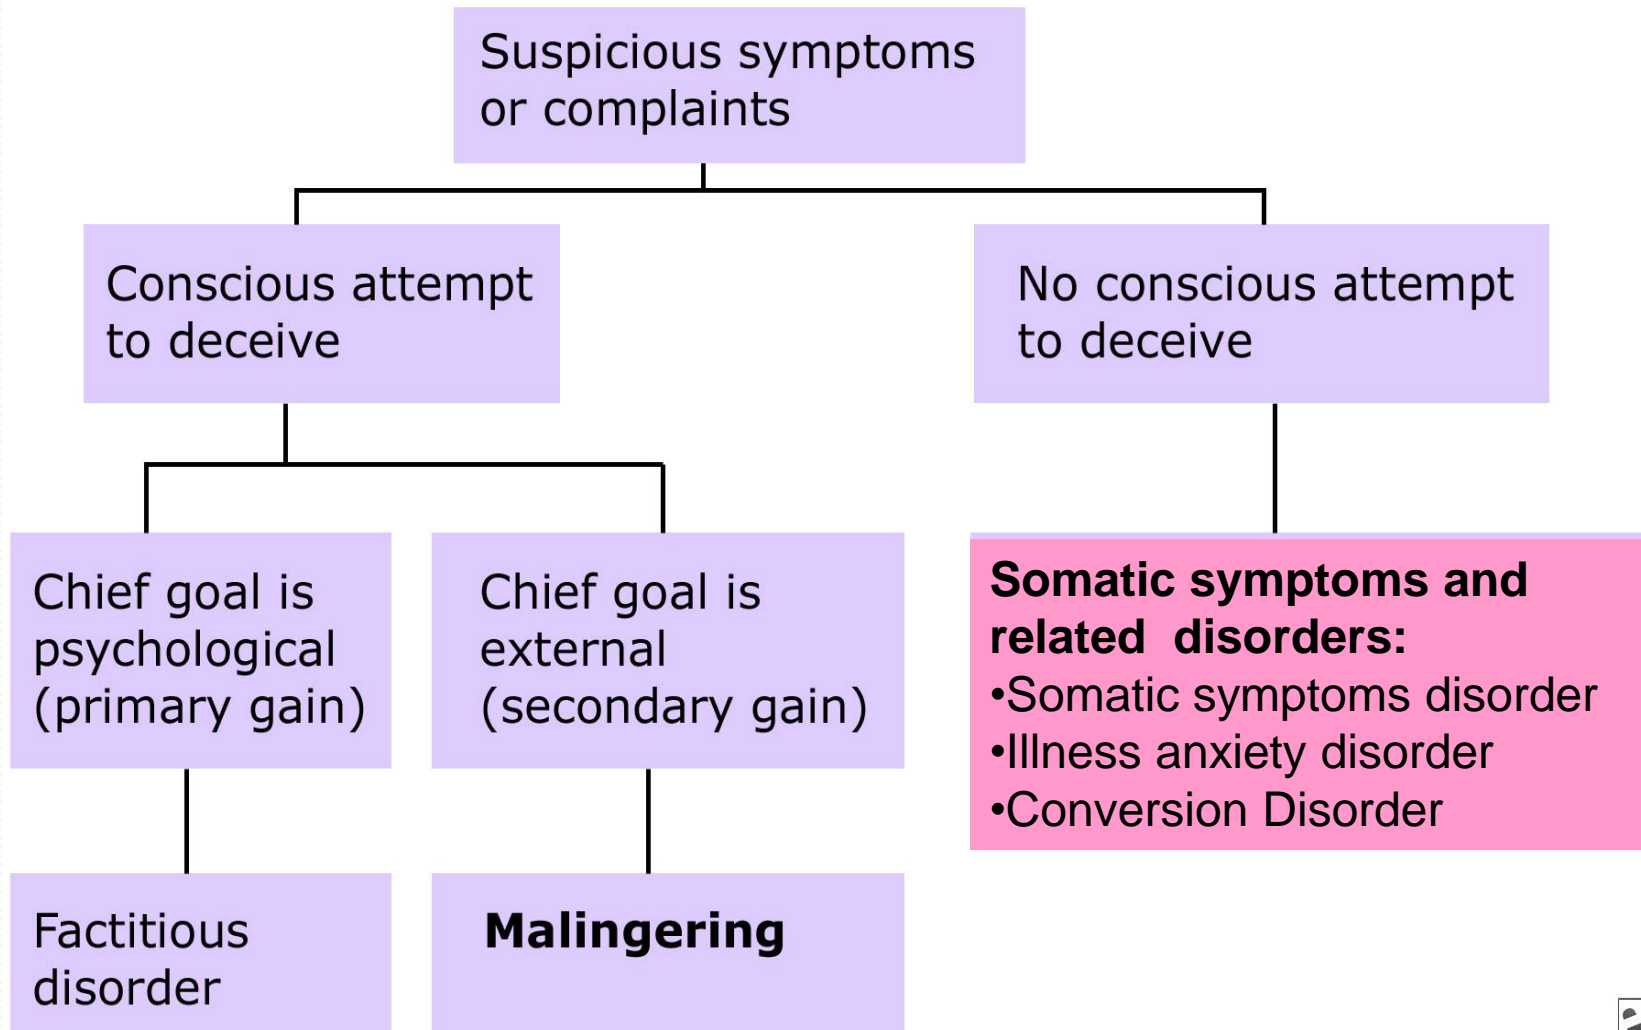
Suspicious symptoms or complaints

Conscious attempt to deceive

No conscious attempt to deceive

Chief goal is psychological (primary gain)

Chief goal is external (secondary gain)

**Somatic symptoms and related disorders:**
•Somatic symptoms disorder
•Illness anxiety disorder
•Conversion Disorder

Factitious disorder

**Malingering**